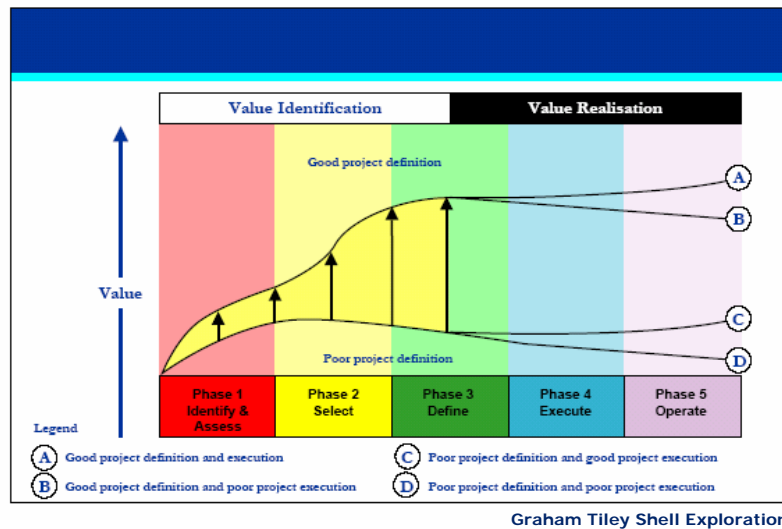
Value Identification

Value Realisation

Good project definition

A

B

Value

C

Poor project definition

D

| Phase 1 Identify & Assess | Phase 2 Select | Phase 3 Define | Phase 4 Execute | Phase 5 Operate |
|---|---|---|---|---|

Legend

A Good project definition and execution

B Good project definition and poor project execution

C Poor project definition and good project execution

D Poor project definition and poor project execution

Graham Tiley Shell Exploratio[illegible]